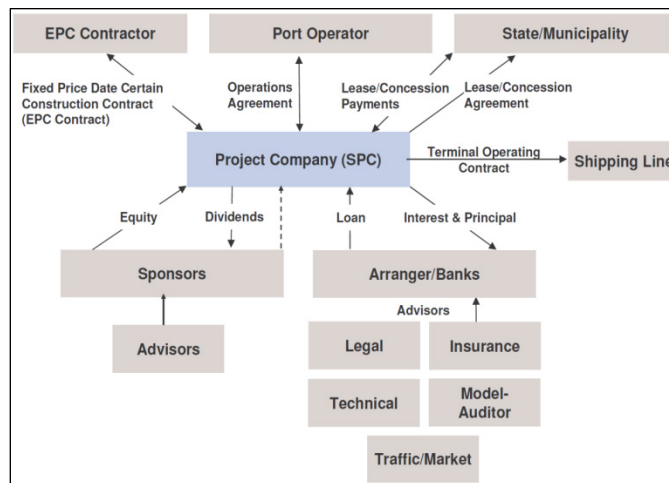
EPC Contractor

Port Operator

State/Municipality

Fixed Price Date Certain Construction Contract (EPC Contract)

Operations Agreement

Lease/Concession Payments

Lease/Concession Agreement

Project Company (SPC)

Terminal Operating Contract

Shipping Line

Equity

Dividends

Loan

Interest & Principal

Sponsors

Arranger/Banks

Advisors

Advisors

Legal

Insurance

Technical

Model-Auditor

Traffic/Market